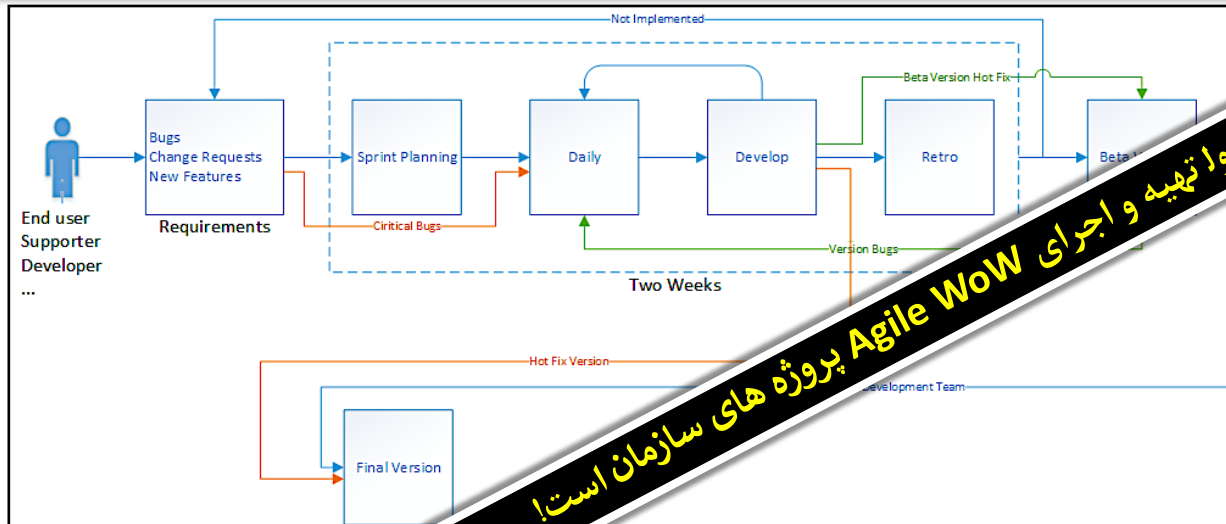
Not Implemented

Bugs
Change Requests
New Features

Requirements

End user
Supporter
Developer
...

Sprint Planning

Daily

Develop

Retro

Beta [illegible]

Beta Version Hot Fix

Ciritical Bugs

Version Bugs

Two Weeks

Hot Fix Version

Development Team

Final Version

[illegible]ل تهیه و اجرای Agile WoW پروژه های سازمان است!